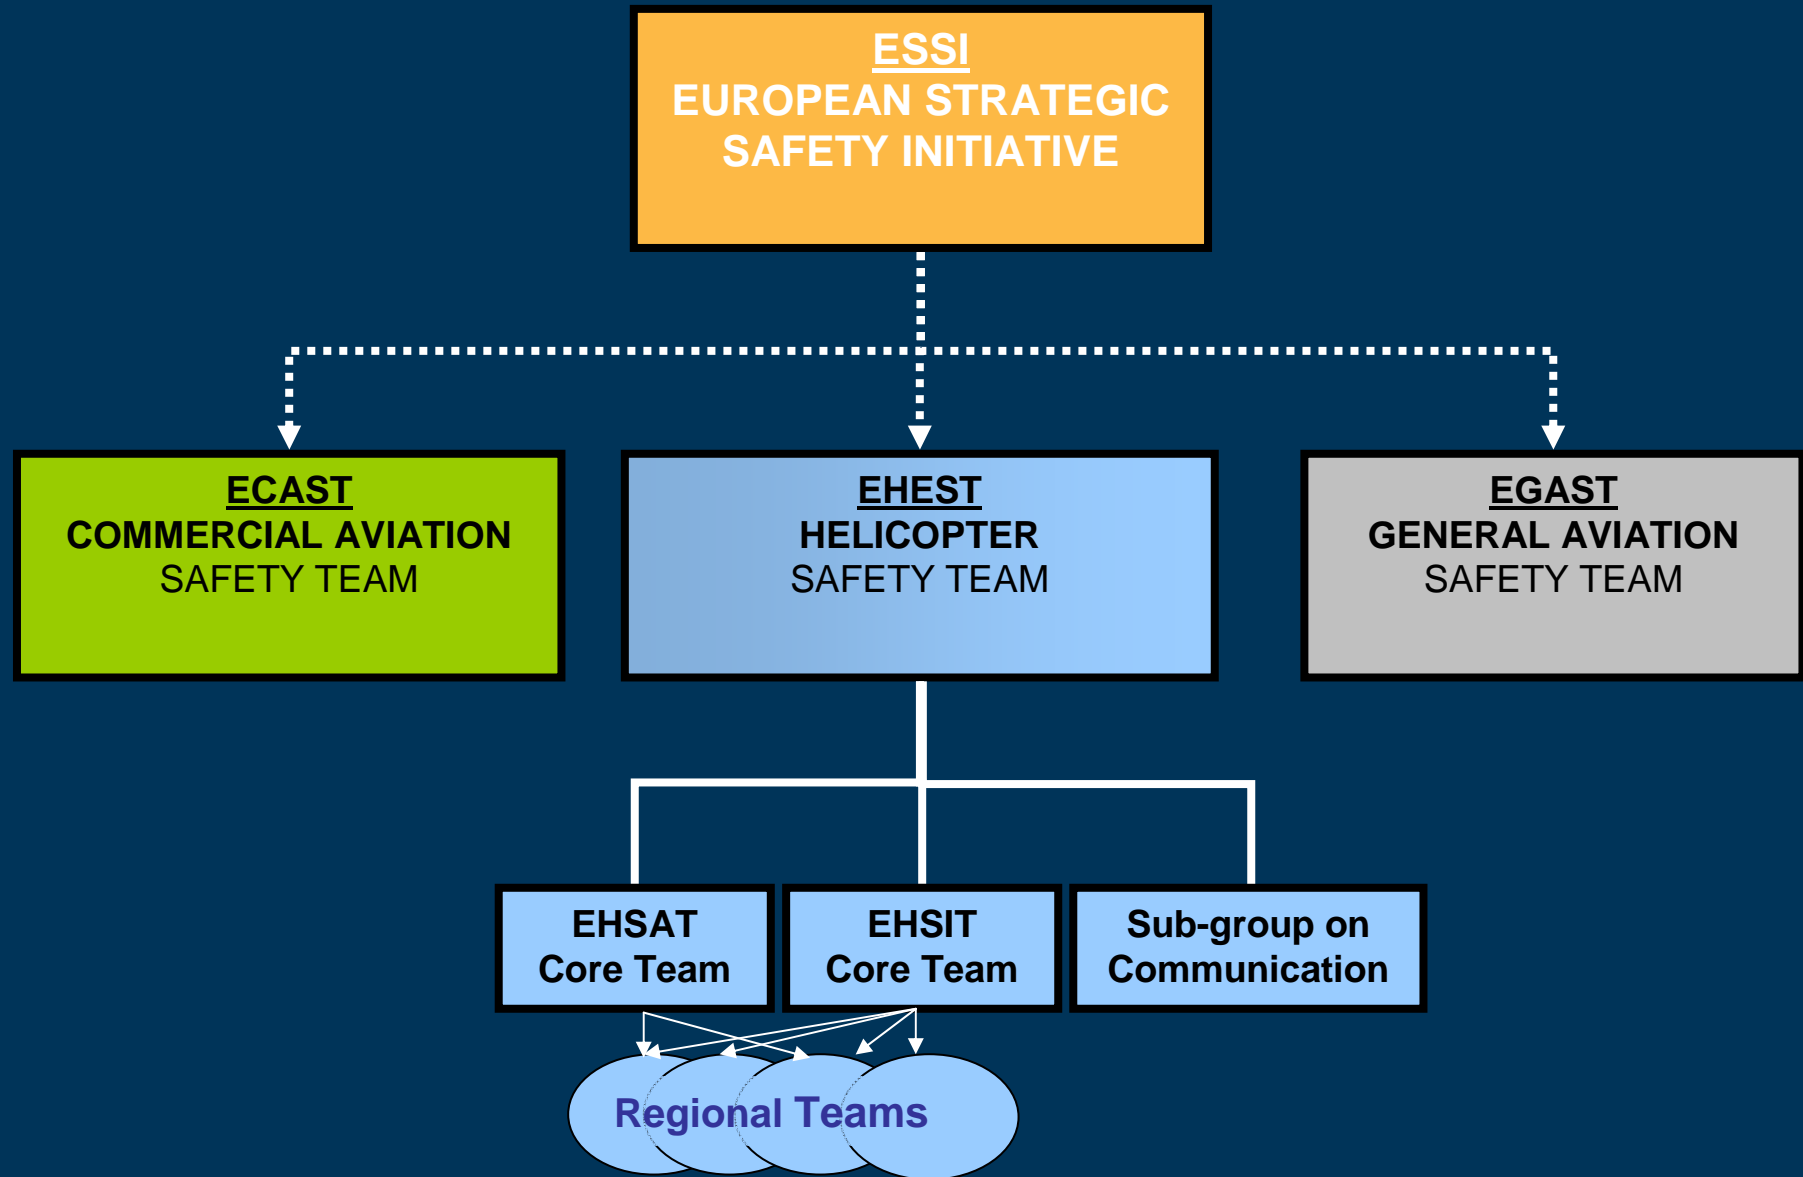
ESSI
EUROPEAN STRATEGIC SAFETY INITIATIVE

ECAST
COMMERCIAL AVIATION
SAFETY TEAM

EHEST
HELICOPTER
SAFETY TEAM

EGAST
GENERAL AVIATION
SAFETY TEAM

EHSAT
Core Team

EHSIT
Core Team

Sub-group on Communication

Regional Teams